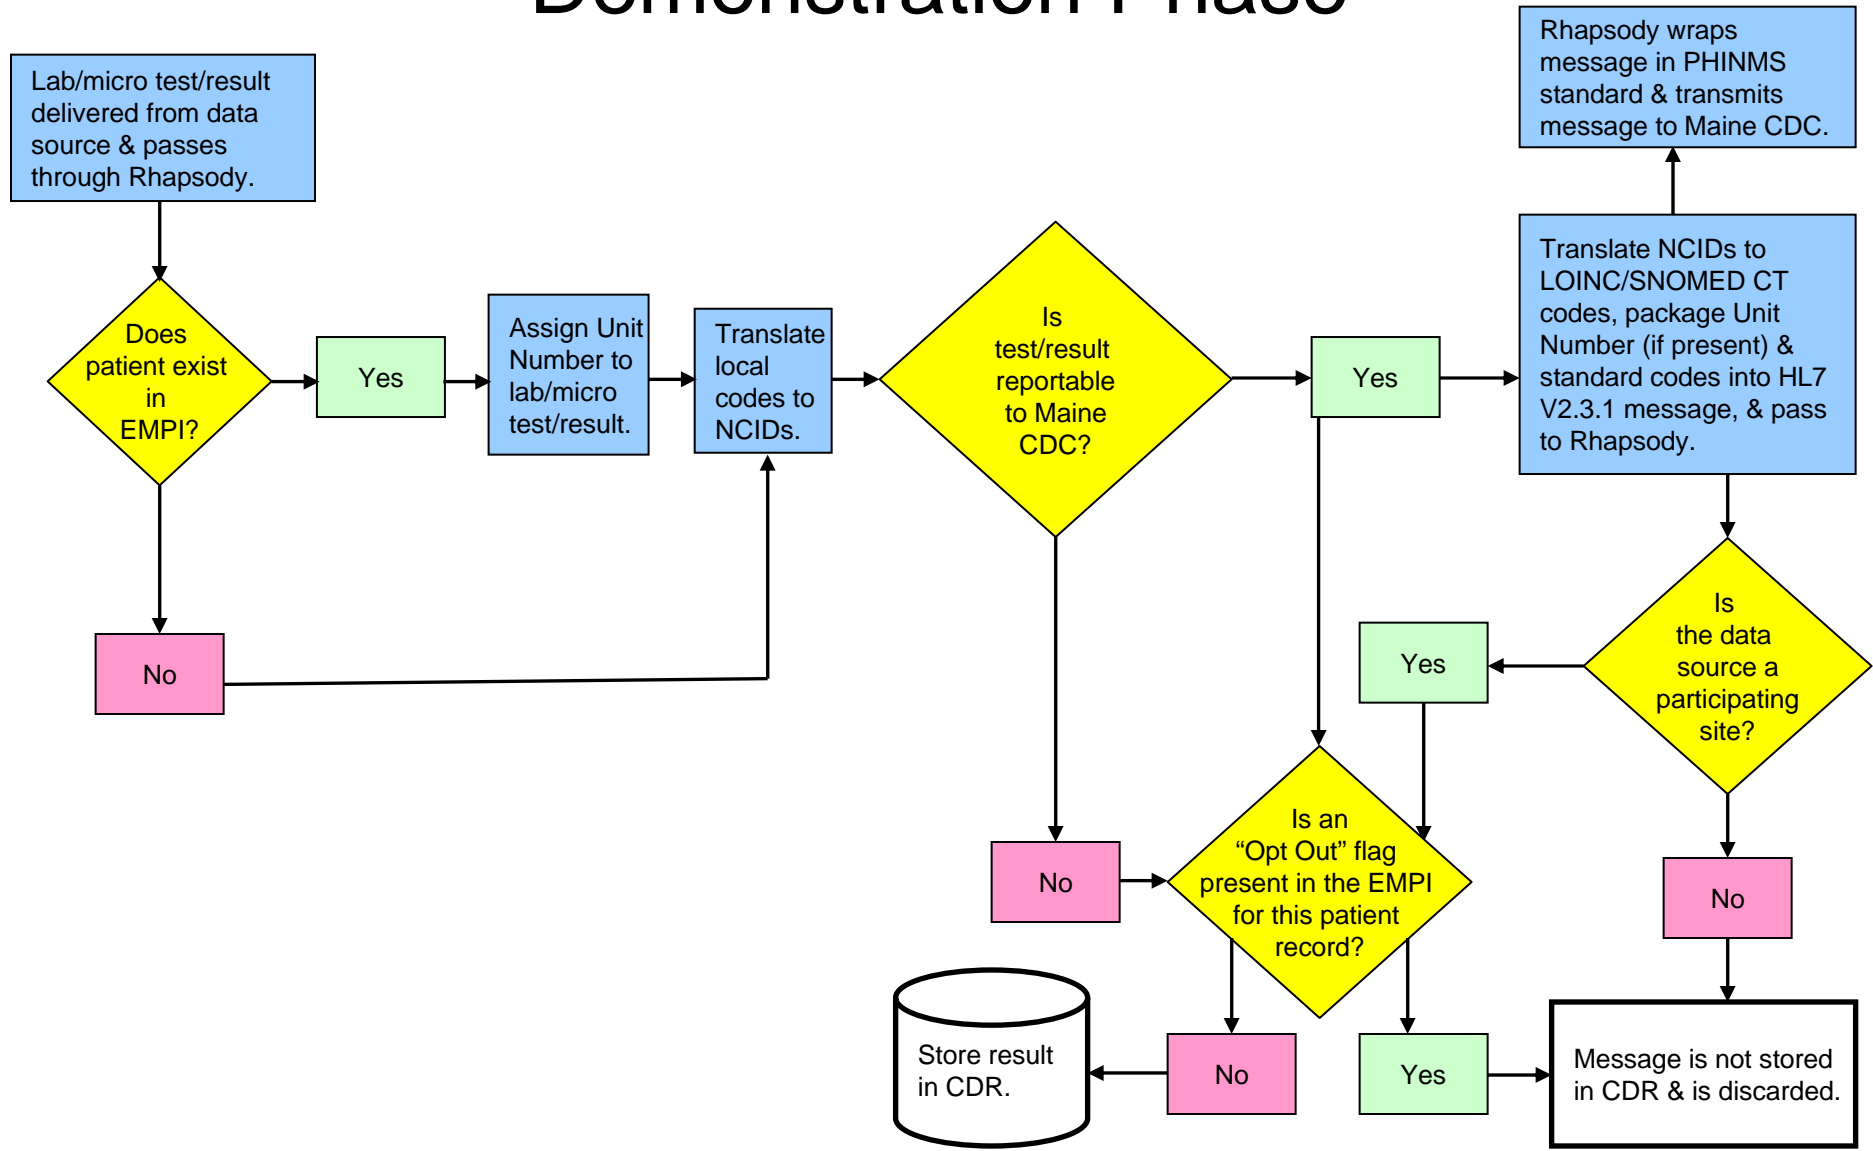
Lab/micro test/result delivered from data source & passes through Rhapsody.

Does patient exist in EMPI?

Yes

Assign Unit Number to lab/micro test/result.

Translate local codes to NCIDs.

No

Is test/result reportable to Maine CDC?

Yes

Translate NCIDs to LOINC/SNOMED CT codes, package Unit Number (if present) & standard codes into HL7 V2.3.1 message, & pass to Rhapsody.

Rhapsody wraps message in PHINMS standard & transmits message to Maine CDC.

Is the data source a participating site?

Yes

No

No

Is an "Opt Out" flag present in the EMPI for this patient record?

No

Yes

Store result in CDR.

Message is not stored in CDR & is discarded.